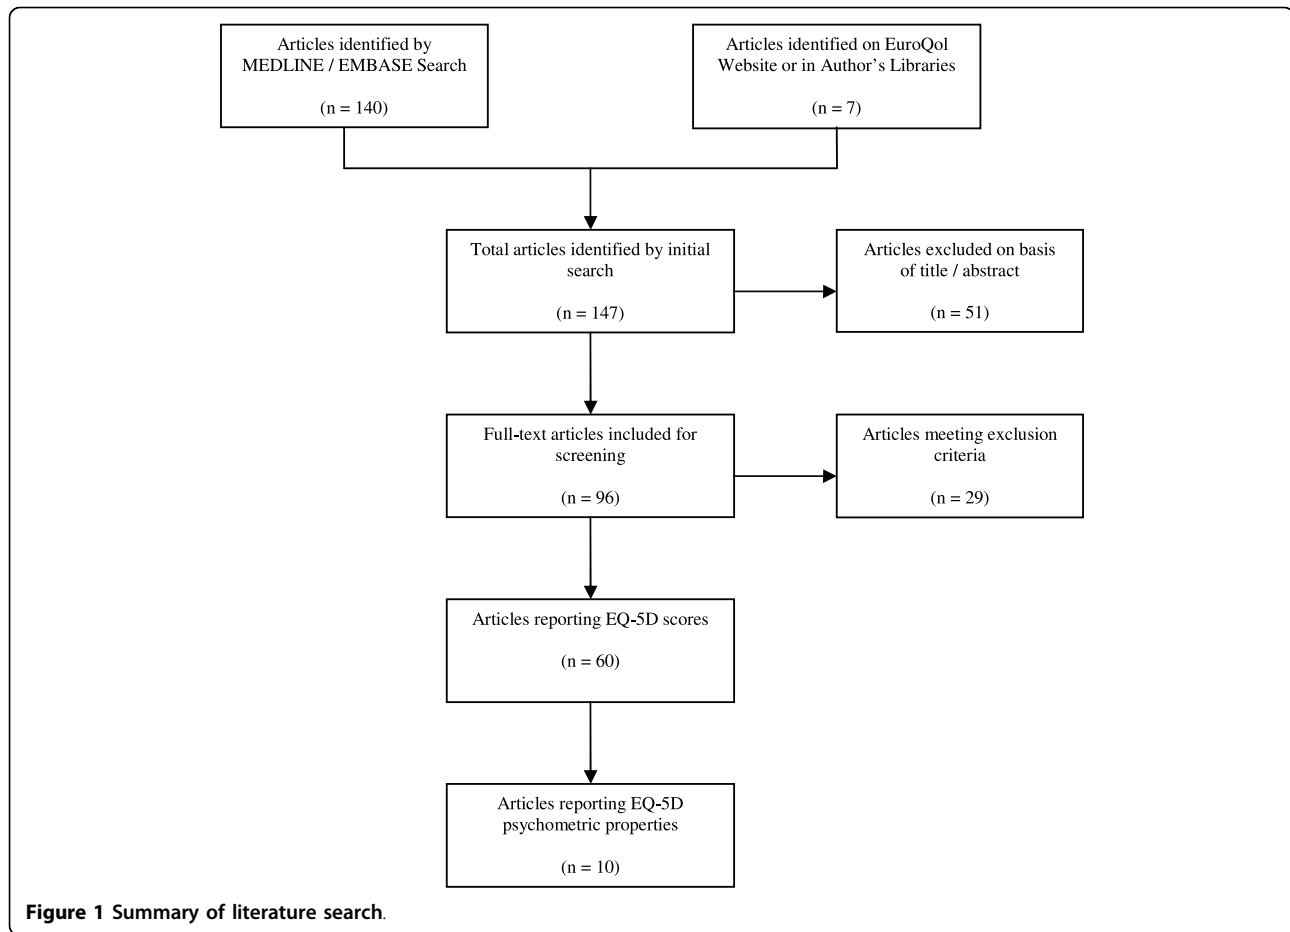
Articles identified by MEDLINE / EMBASE Search

(n = 140)

Articles identified on EuroQol Website or in Author's Libraries

(n = 7)

Total articles identified by initial search

(n = 147)

Articles excluded on basis of title / abstract

(n = 51)

Full-text articles included for screening

(n = 96)

Articles meeting exclusion criteria

(n = 29)

Articles reporting EQ-5D scores

(n = 60)

Articles reporting EQ-5D psychometric properties

(n = 10)

Figure 1 Summary of literature search.